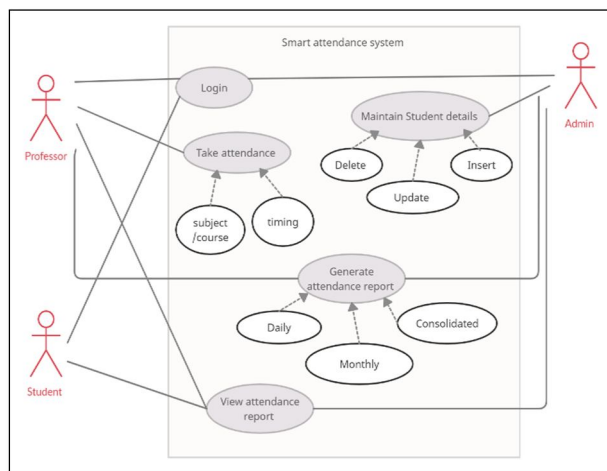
Smart attendance system

Professor

Admin

Student

Login

Maintain Student details

Take attendance

Delete

Insert

Update

subject /course

timing

Generate attendance report

Daily

Consolidated

Monthly

View attendance report